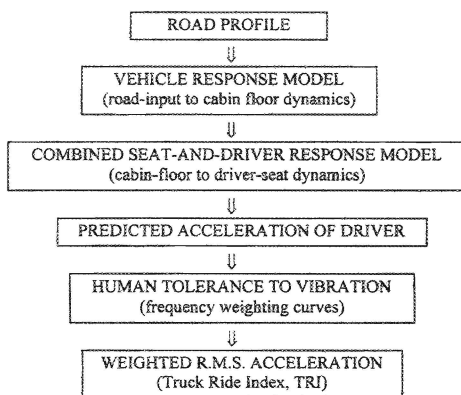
ROAD PROFILE

⇓

VEHICLE RESPONSE MODEL
(road-input to cabin floor dynamics)

⇓

COMBINED SEAT-AND-DRIVER RESPONSE MODEL
(cabin-floor to driver-seat dynamics)

⇓

PREDICTED ACCELERATION OF DRIVER

⇓

HUMAN TOLERANCE TO VIBRATION
(frequency weighting curves)

⇓

WEIGHTED R.M.S. ACCELERATION
(Truck Ride Index, TRI)